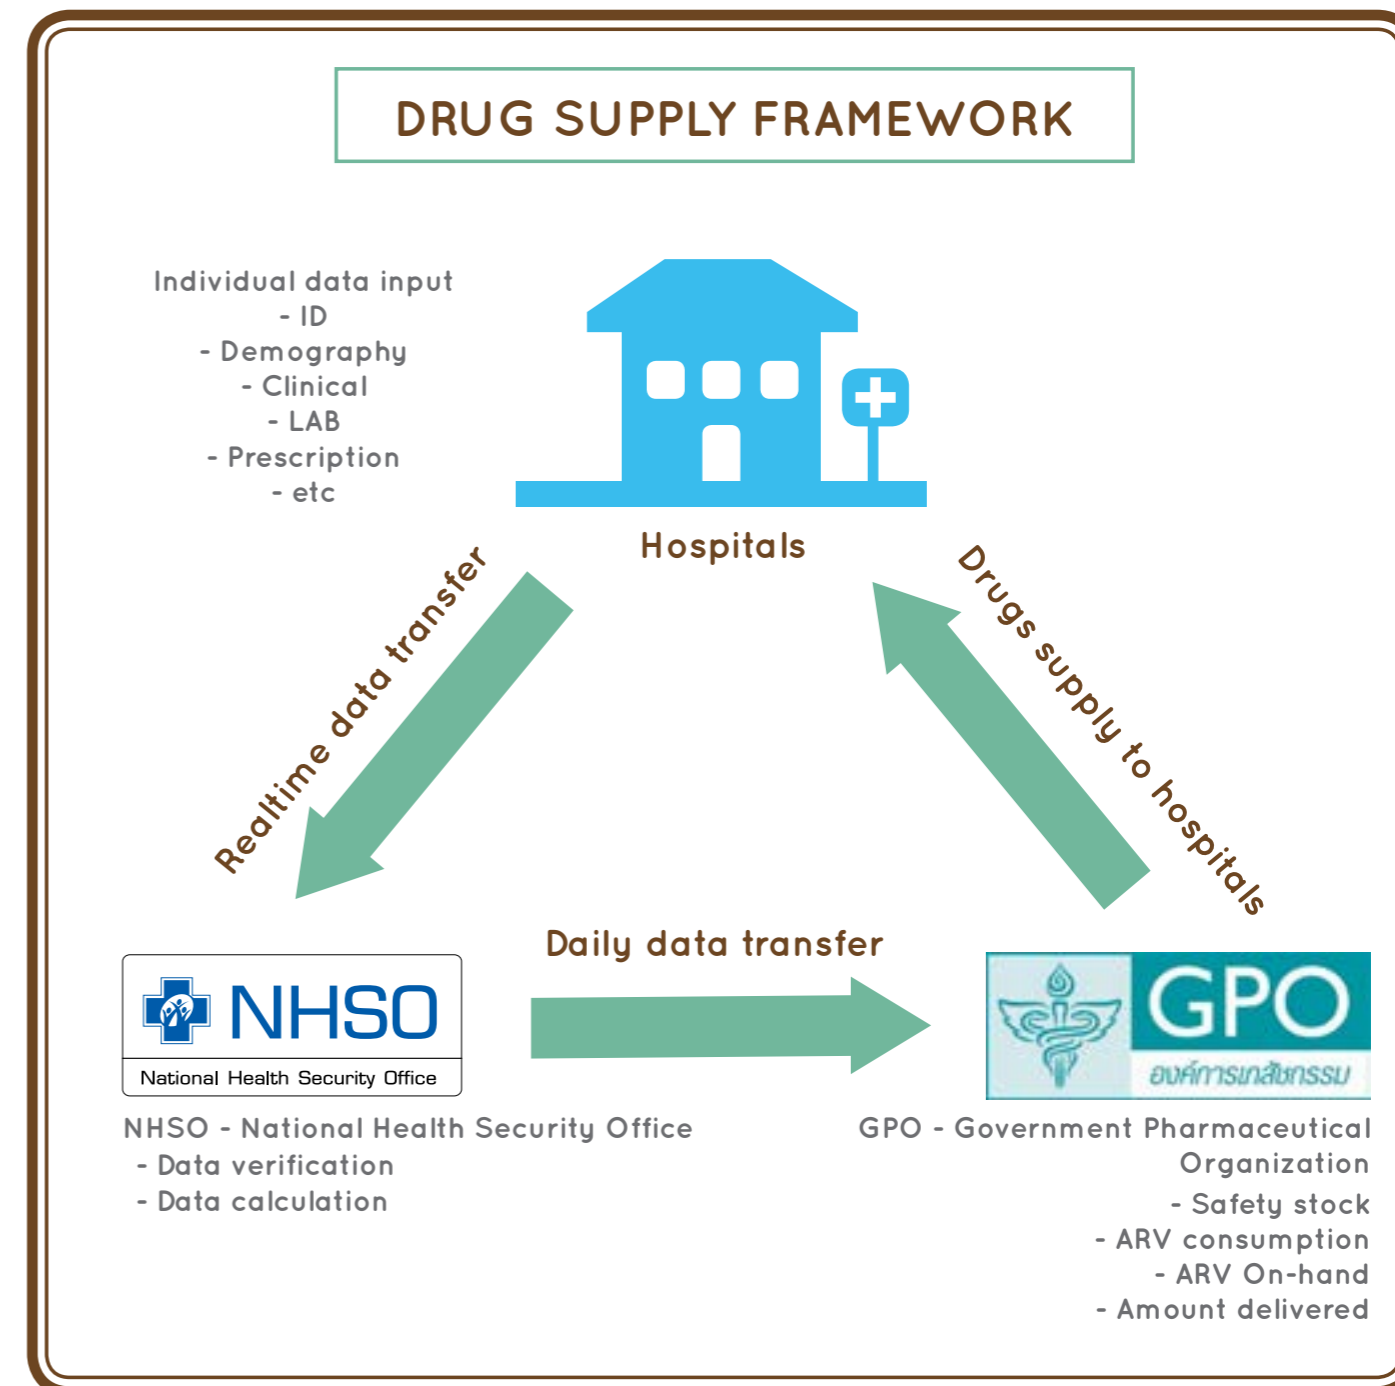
DRUG SUPPLY FRAMEWORK

Individual data input
- ID
- Demography
- Clinical
- LAB
- Prescription
- etc

Hospitals

Realtime data transfer

Drugs supply to hospitals

Daily data transfer

NHSO
National Health Security Office

GPO
องค์การเภสัชกรรม

NHSO - National Health Security Office
- Data verification
- Data calculation

GPO - Government Pharmaceutical Organization
- Safety stock
- ARV consumption
- ARV On-hand
- Amount delivered